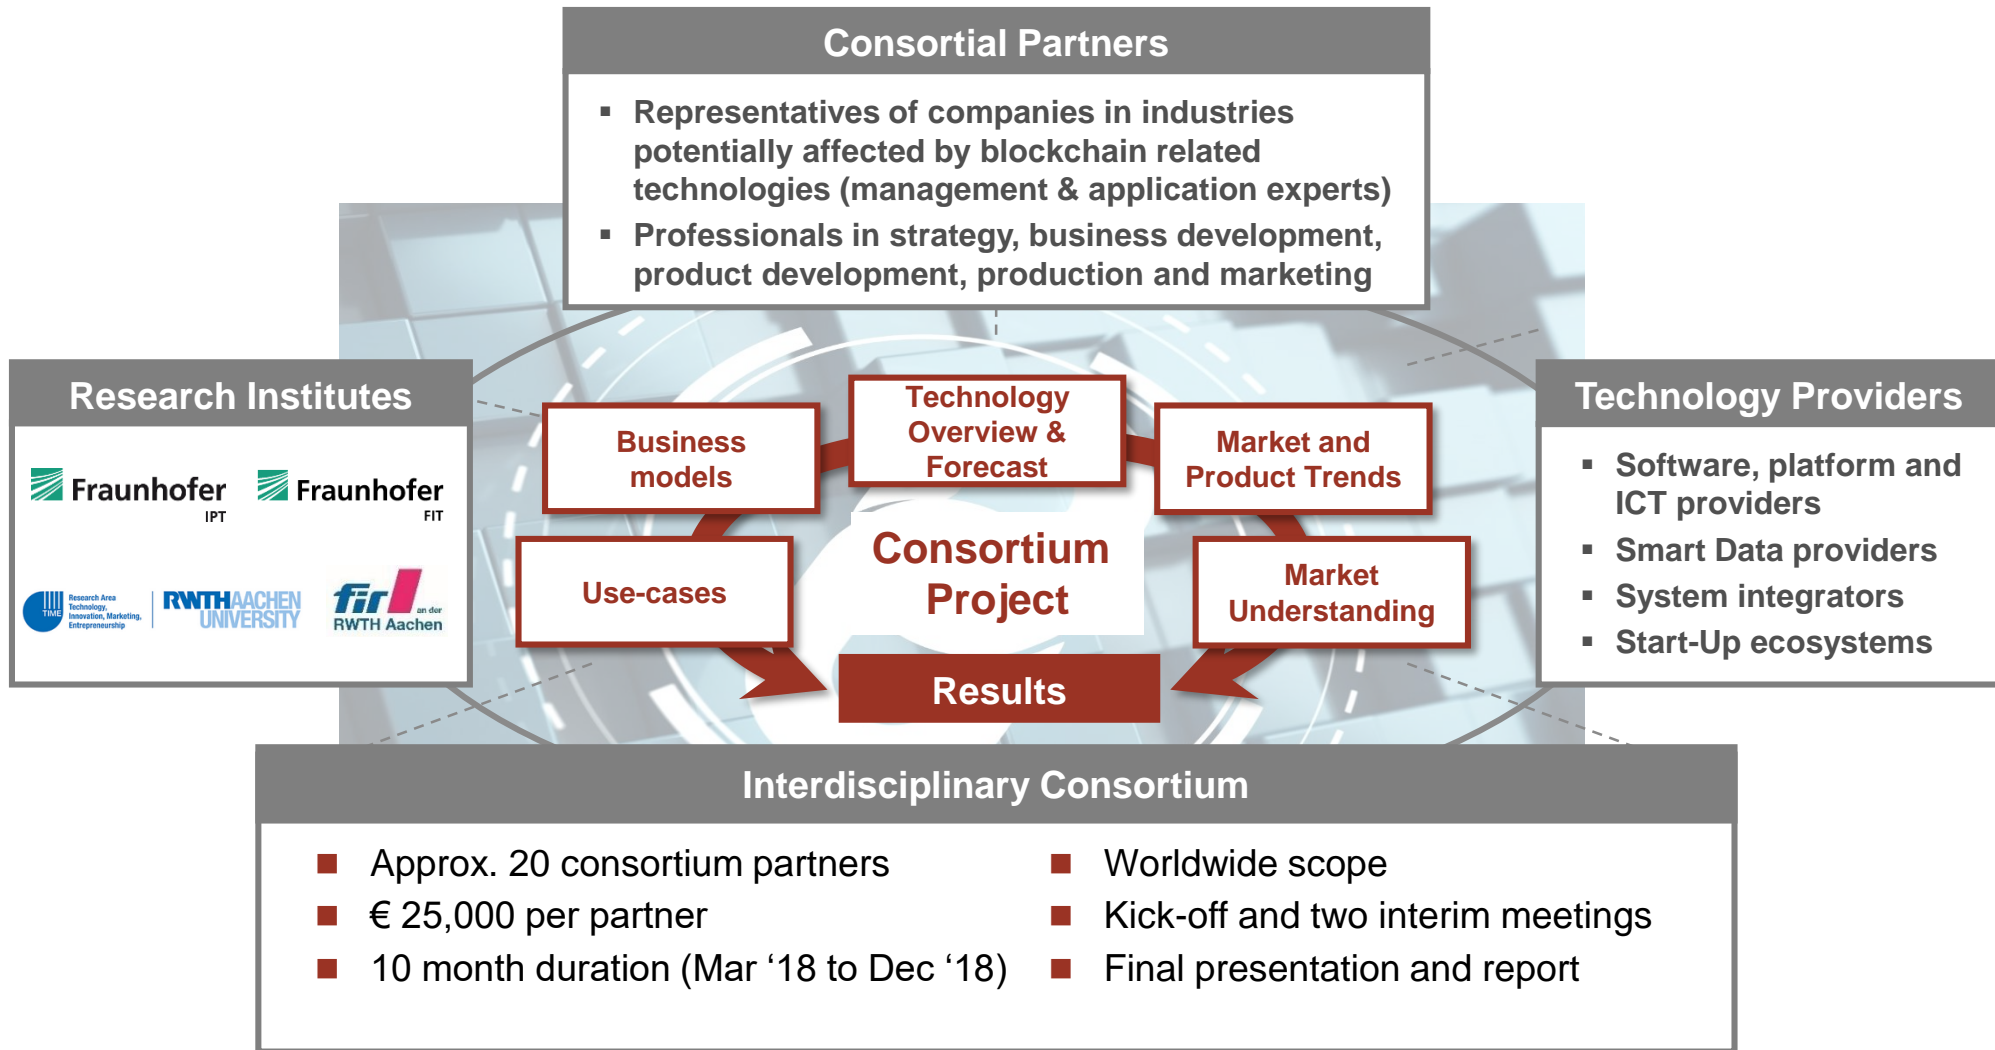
Consortial Partners

- Representatives of companies in industries potentially affected by blockchain related technologies (management & application experts)
- Professionals in strategy, business development, product development, production and marketing

Research Institutes

Fraunhofer IPT
Fraunhofer FIT

TIME Research Area Technology, Innovation, Marketing, Entrepreneurship
RWTH AACHEN UNIVERSITY
fir an der RWTH Aachen

Business models

Technology Overview & Forecast

Market and Product Trends

Use-cases

Consortium Project

Market Understanding

Results

Technology Providers

- Software, platform and ICT providers
- Smart Data providers
- System integrators
- Start-Up ecosystems

Interdisciplinary Consortium

- Approx. 20 consortium partners
- € 25,000 per partner
- 10 month duration (Mar ‘18 to Dec ‘18)

- Worldwide scope
- Kick-off and two interim meetings
- Final presentation and report